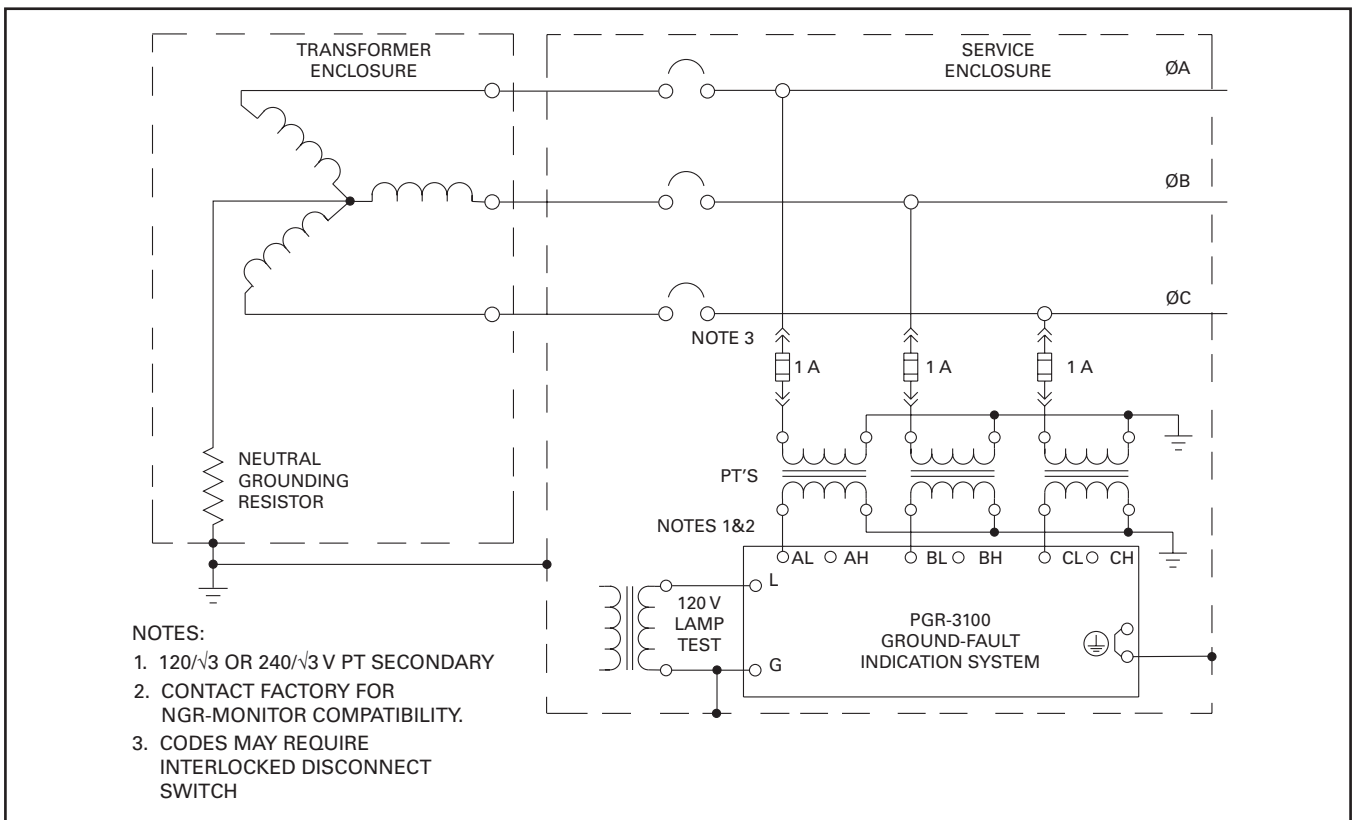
TRANSFORMER ENCLOSURE

SERVICE ENCLOSURE

ØA

ØB

ØC

NOTE 3

1 A

1 A

1 A

NEUTRAL GROUNDING RESISTOR

PT'S

NOTES 1&2

AL AH BL BH CL CH

L

G

120 V LAMP TEST

PGR-3100 GROUND-FAULT INDICATION SYSTEM

NOTES:

1. 120/$\sqrt{3}$ OR 240/$\sqrt{3}$ V PT SECONDARY

2. CONTACT FACTORY FOR NGR-MONITOR COMPATIBILITY.

3. CODES MAY REQUIRE INTERLOCKED DISCONNECT SWITCH